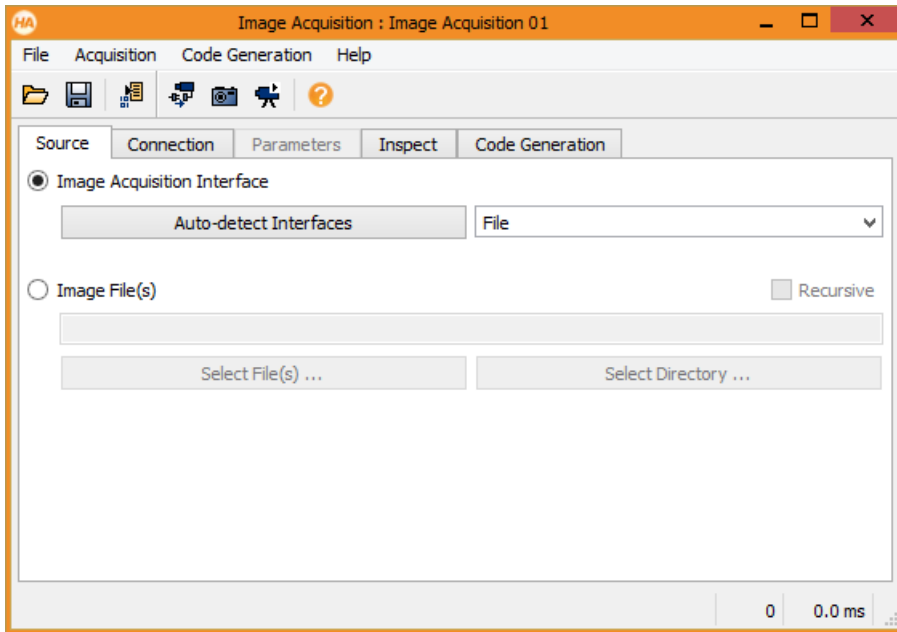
Image Acquisition : Image Acquisition 01

File Acquisition Code Generation Help

Source Connection Parameters Inspect Code Generation

Image Acquisition Interface

Auto-detect Interfaces

File

Image File(s)

Recursive

Select File(s) ...

Select Directory ...

0 0.0 ms